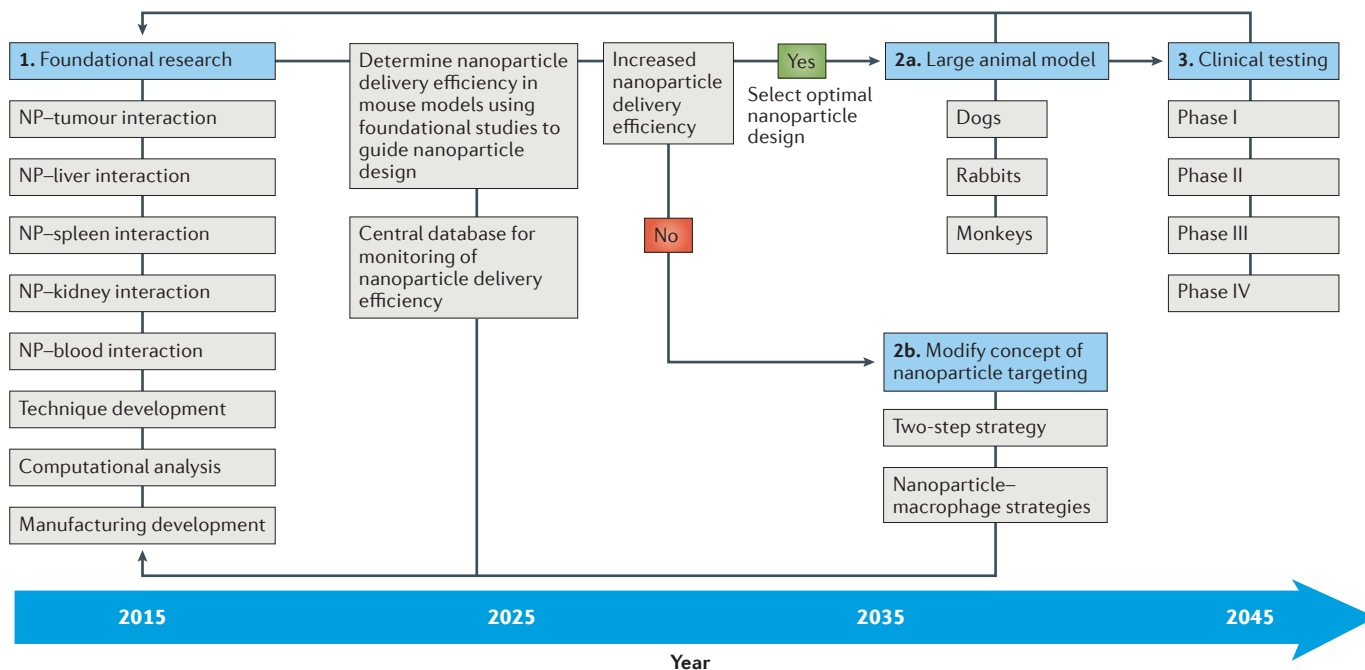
**1.** Foundational research

NP–tumour interaction

NP–liver interaction

NP–spleen interaction

NP–kidney interaction

NP–blood interaction

Technique development

Computational analysis

Manufacturing development

Determine nanoparticle delivery efficiency in mouse models using foundational studies to guide nanoparticle design

Central database for monitoring of nanoparticle delivery efficiency

Increased nanoparticle delivery efficiency

Yes

Select optimal nanoparticle design

No

**2a.** Large animal model

Dogs

Rabbits

Monkeys

**2b.** Modify concept of nanoparticle targeting

Two-step strategy

Nanoparticle–macrophage strategies

**3.** Clinical testing

Phase I

Phase II

Phase III

Phase IV

2015

2025

2035

2045

Year